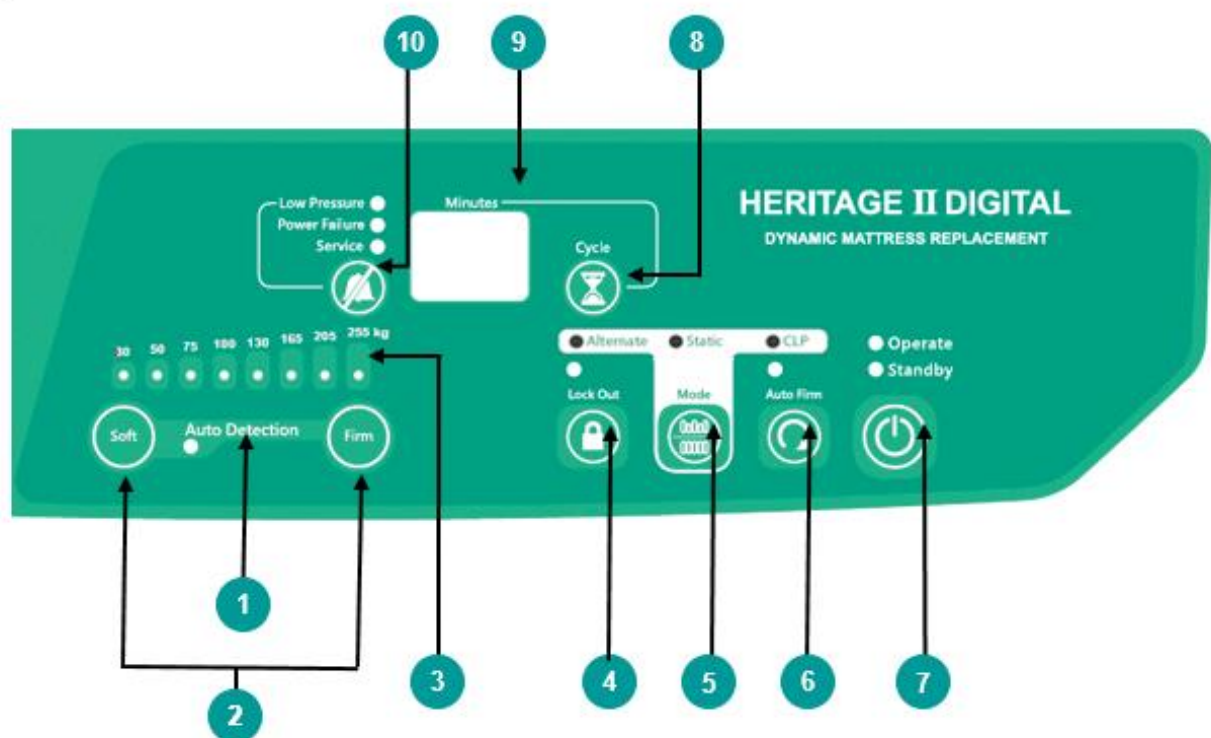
10
9
8

Low Pressure
Power Failure
Service

Minutes

Cycle

HERITAGE II DIGITAL
DYNAMIC MATTRESS REPLACEMENT

30 50 75 100 130 165 205 255 kg

Alternate
Static
CLP

Operate
Standby

Lock Out
Mode
Auto Firm

Soft
Auto Detection
Firm

1
2
3
4
5
6
7